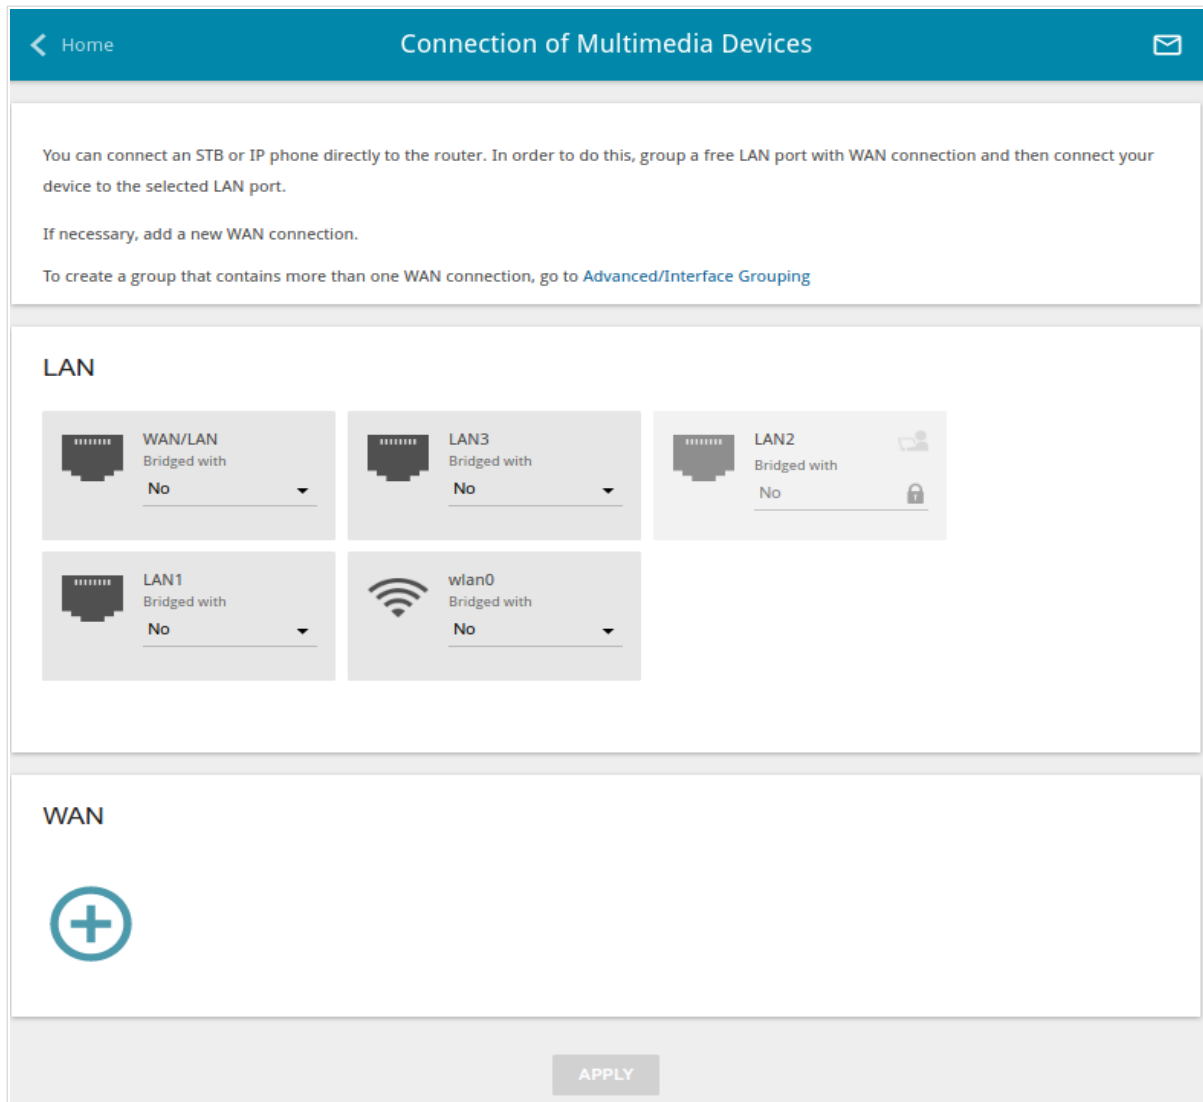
Home

Connection of Multimedia Devices

You can connect an STB or IP phone directly to the router. In order to do this, group a free LAN port with WAN connection and then connect your device to the selected LAN port.

If necessary, add a new WAN connection.

To create a group that contains more than one WAN connection, go to Advanced/Interface Grouping

LAN

WAN/LAN
Bridged with
No

LAN3
Bridged with
No

LAN2
Bridged with
No

LAN1
Bridged with
No

wlan0
Bridged with
No

WAN

APPLY